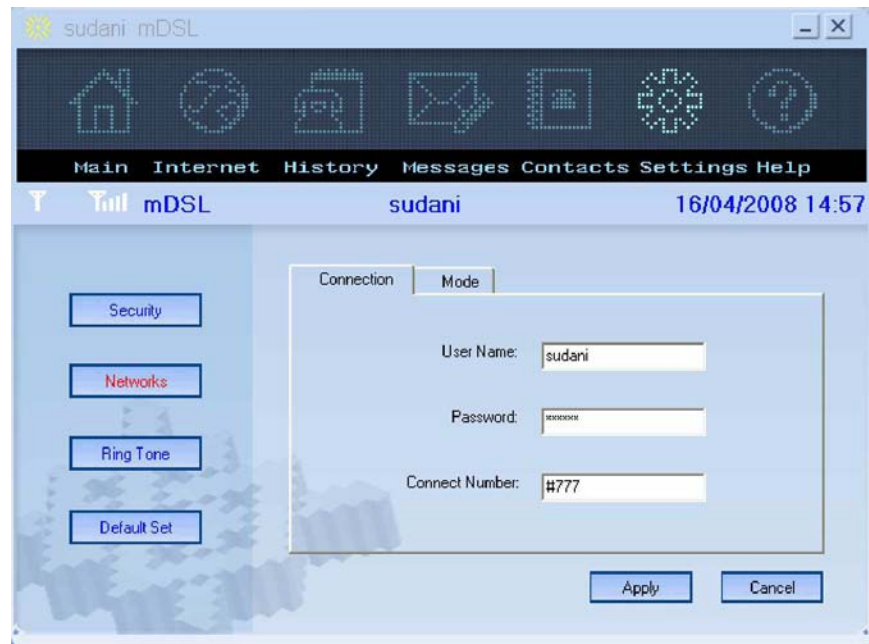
sudani mDSL

Main Internet History Messages Contacts Settings Help

mDSL sudani 16/04/2008 14:57

Security

Networks

Ring Tone

Default Set

Connection Mode

User Name: sudani

Password: ******

Connect Number: #777

Apply Cancel